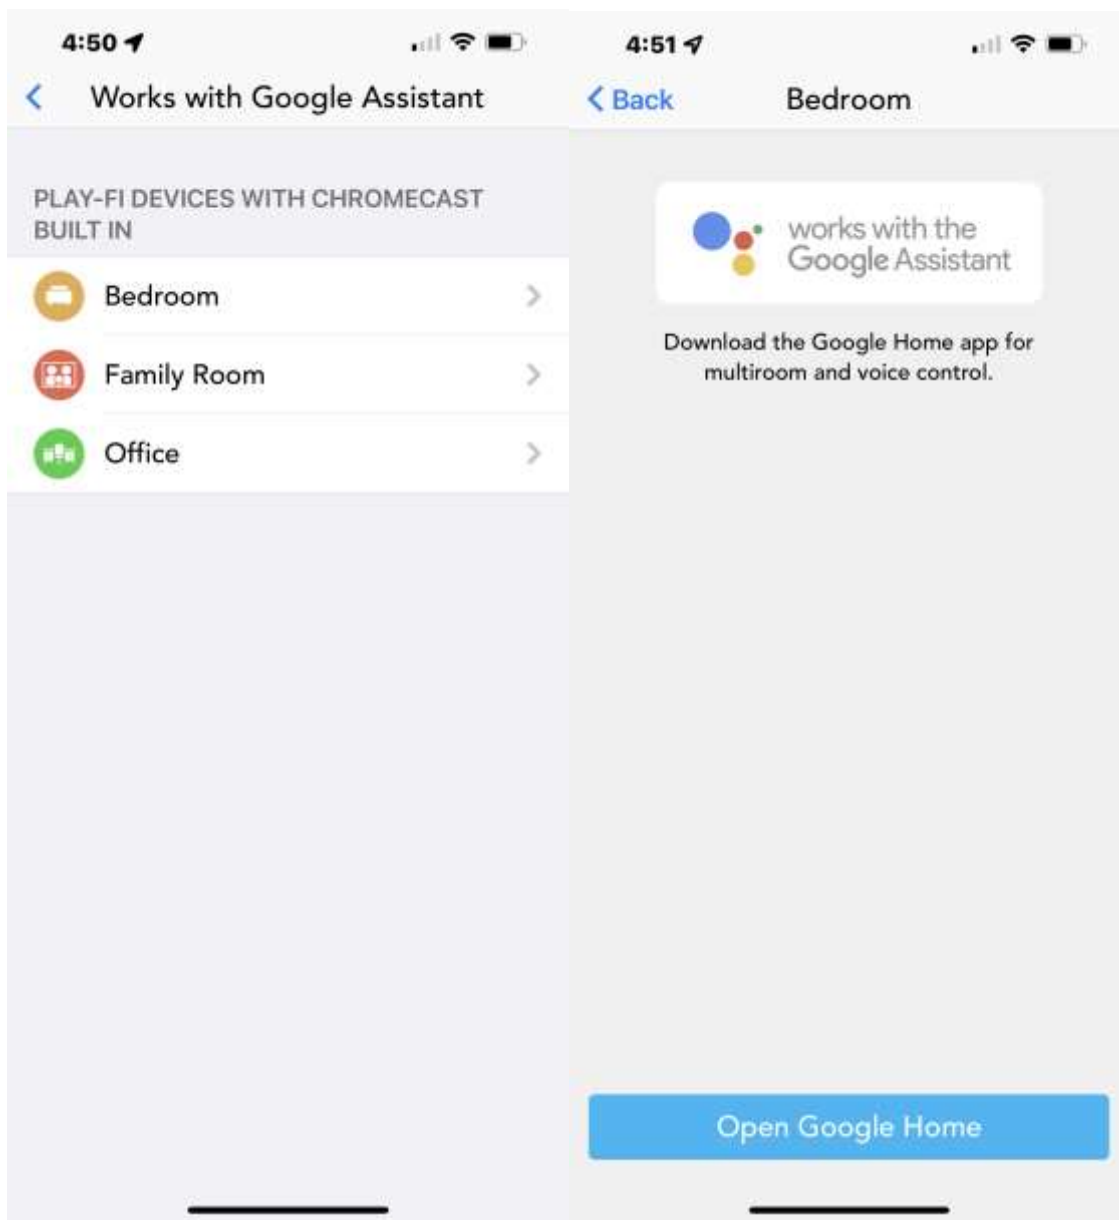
4:50

Works with Google Assistant

PLAY-FI DEVICES WITH CHROMECAST BUILT IN

Bedroom

Family Room

Office

4:51

Back

Bedroom

works with the Google Assistant

Download the Google Home app for multiroom and voice control.

Open Google Home